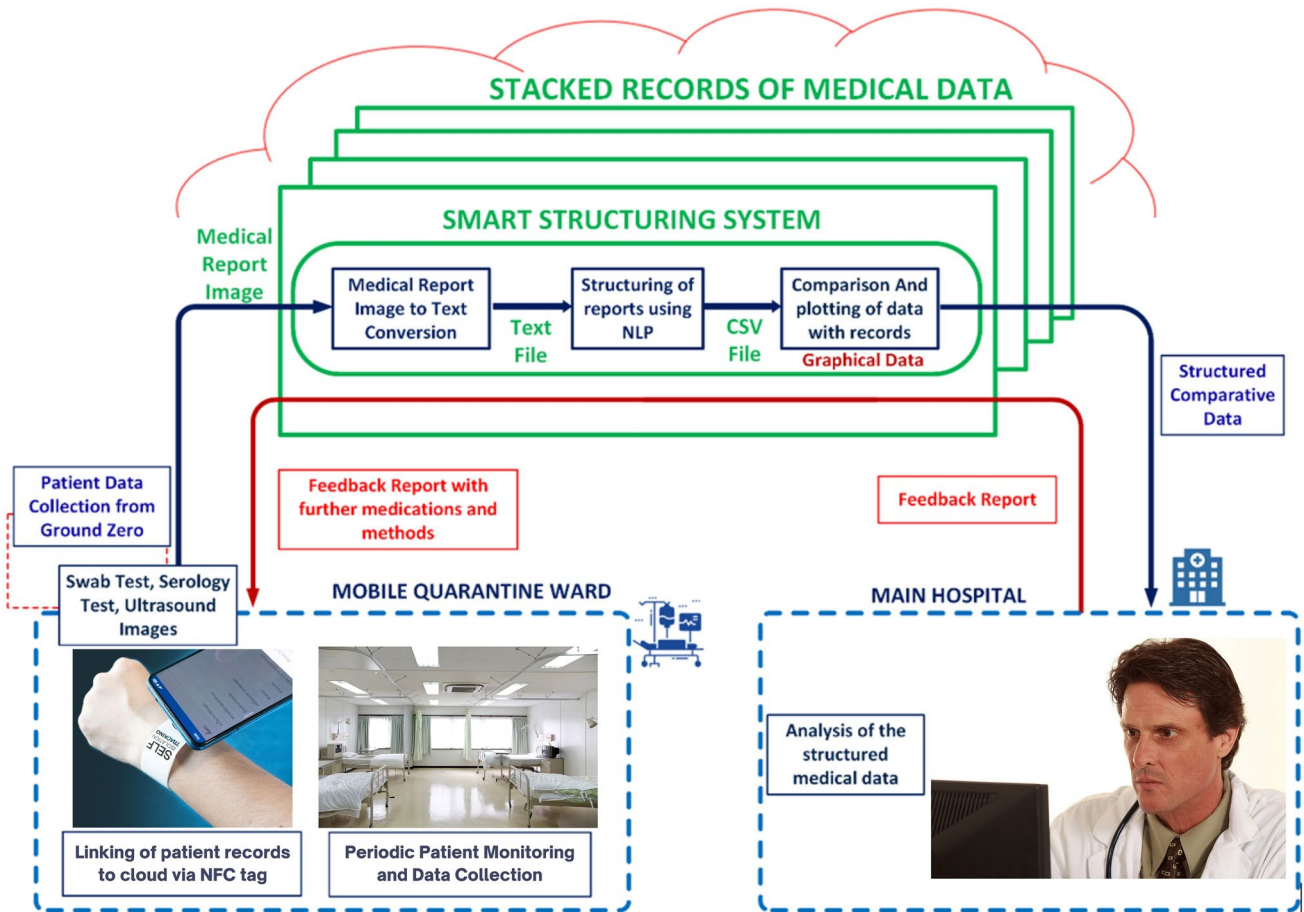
STACKED RECORDS OF MEDICAL DATA

SMART STRUCTURING SYSTEM

Medical Report Image

Medical Report Image to Text Conversion

Text File

Structuring of reports using NLP

CSV File

Comparison And plotting of data with records

Graphical Data

Structured Comparative Data

Patient Data Collection from Ground Zero

Feedback Report with further medications and methods

Feedback Report

Swab Test, Serology Test, Ultrasound Images

MOBILE QUARANTINE WARD

MAIN HOSPITAL

SELF TRACKING

Analysis of the structured medical data

Linking of patient records to cloud via NFC tag

Periodic Patient Monitoring and Data Collection